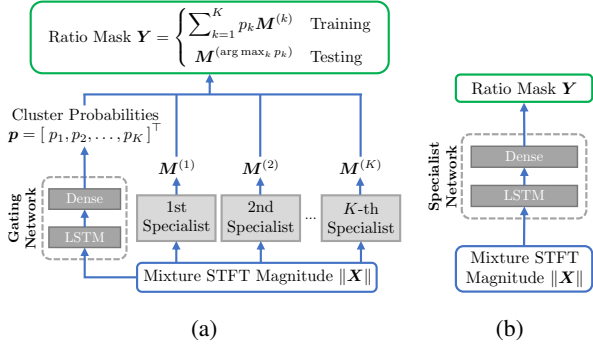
Ratio Mask $\boldsymbol{Y} = \begin{cases} \sum_{k=1}^{K} p_k \boldsymbol{M}^{(k)} & \text{Training} \\ \boldsymbol{M}^{(\arg\max_k p_k)} & \text{Testing} \end{cases}$

Cluster Probabilities
$\boldsymbol{p} = [\, p_1, p_2, \ldots, p_K \,]^\top$

Gating Network

Dense

LSTM

$\boldsymbol{M}^{(1)}$

1st Specialist

$\boldsymbol{M}^{(2)}$

2nd Specialist

...

$\boldsymbol{M}^{(K)}$

$K$-th Specialist

Mixture STFT Magnitude $\|\boldsymbol{X}\|$

(a)

Ratio Mask $\boldsymbol{Y}$

Specialist Network

Dense

LSTM

Mixture STFT Magnitude $\|\boldsymbol{X}\|$

(b)